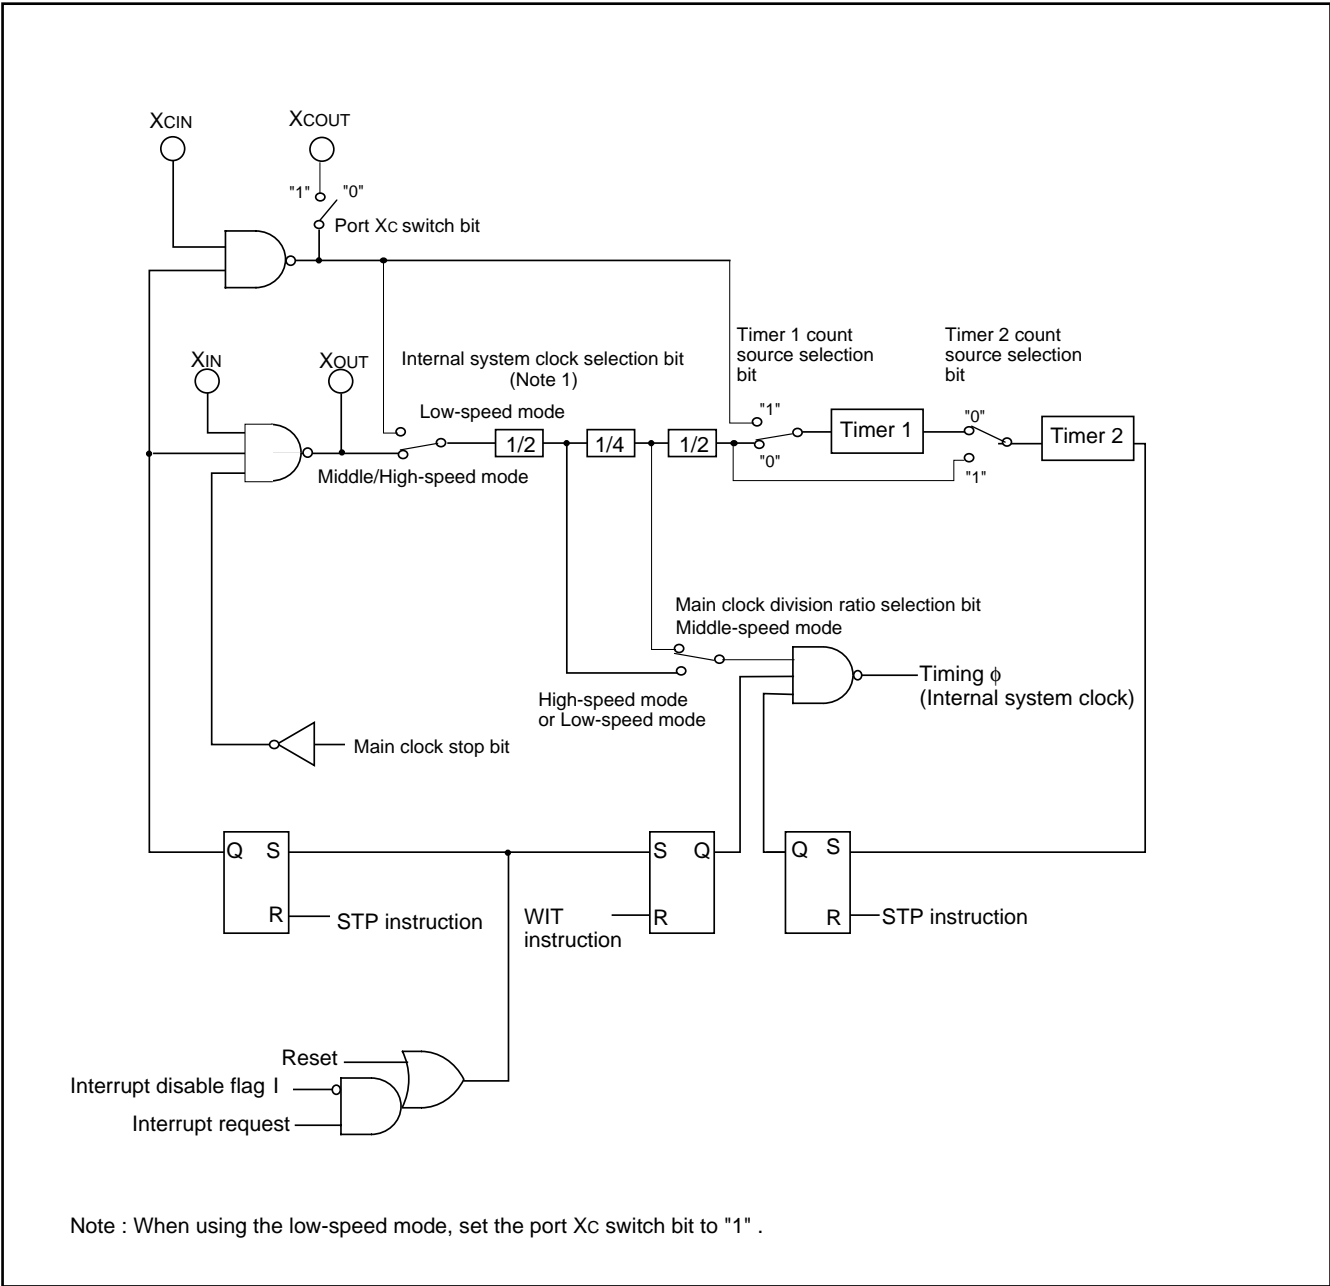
XCIN

XCOUT

"1" "0"

Port XC switch bit

Timer 1 count source selection bit

Timer 2 count source selection bit

XIN

XOUT

Internal system clock selection bit (Note 1)

Low-speed mode

"1"

"0"

1/2

1/4

1/2

Timer 1

Timer 2

"0"

"1"

Middle/High-speed mode

Main clock division ratio selection bit
Middle-speed mode

Timing $\phi$
(Internal system clock)

High-speed mode
or Low-speed mode

Main clock stop bit

Q S

R

STP instruction

S Q

WIT instruction

R

Q S

R

STP instruction

Reset

Interrupt disable flag I

Interrupt request

Note : When using the low-speed mode, set the port XC switch bit to "1" .